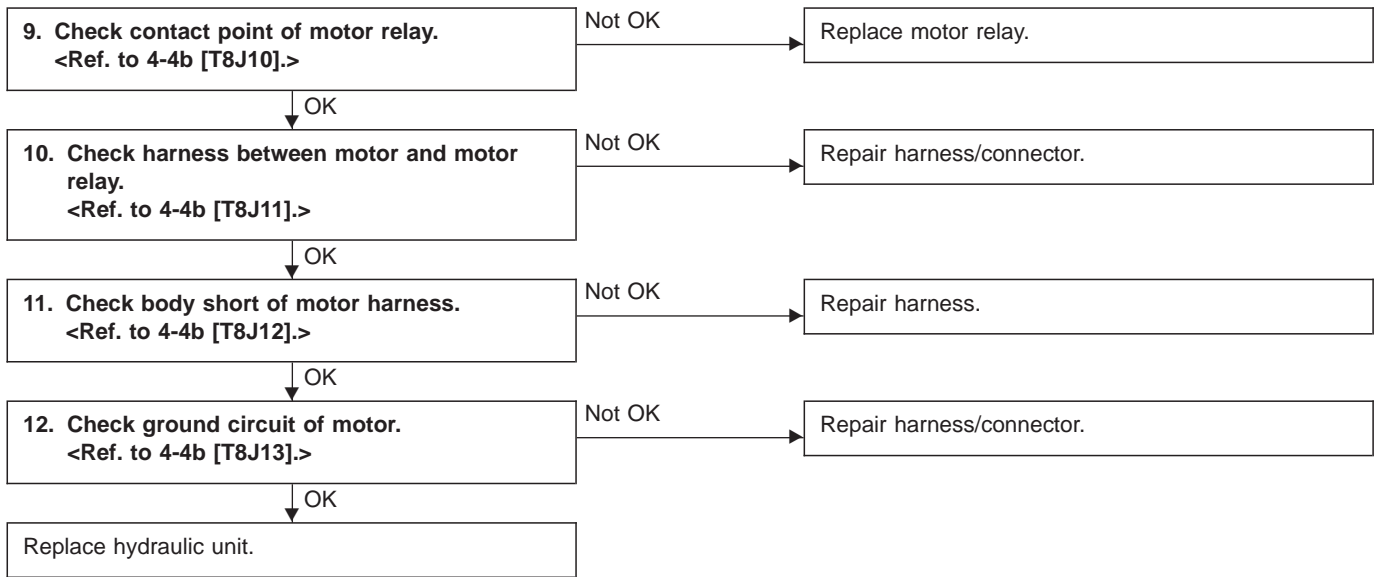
9. Check contact point of motor relay. <Ref. to 4-4b [T8J10].>

Not OK

Replace motor relay.

OK

10. Check harness between motor and motor relay. <Ref. to 4-4b [T8J11].>

Not OK

Repair harness/connector.

OK

11. Check body short of motor harness. <Ref. to 4-4b [T8J12].>

Not OK

Repair harness.

OK

12. Check ground circuit of motor. <Ref. to 4-4b [T8J13].>

Not OK

Repair harness/connector.

OK

Replace hydraulic unit.